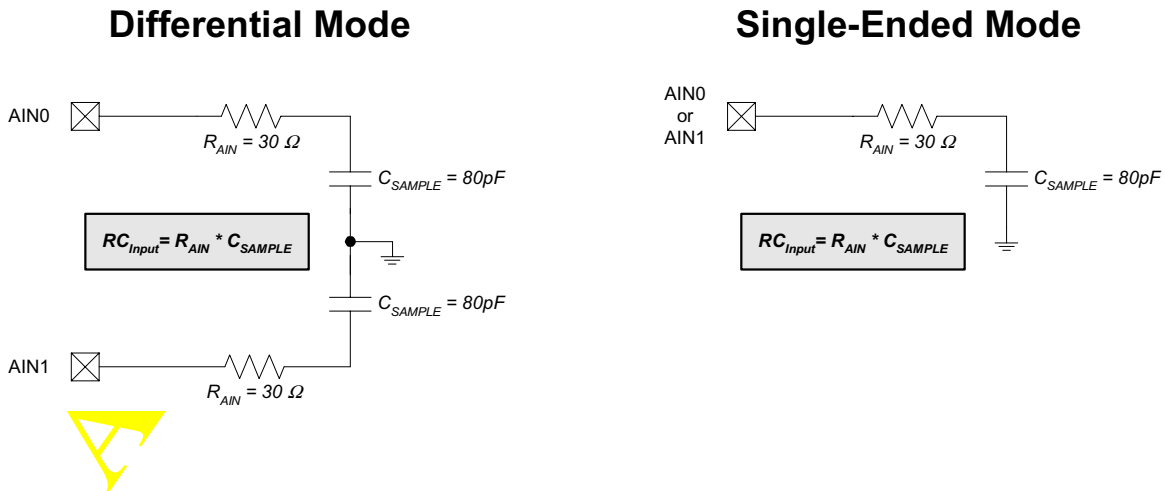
Differential Mode

AIN0

$R_{AIN} = 30\ \Omega$

$C_{SAMPLE} = 80pF$

$RC_{Input} = R_{AIN} * C_{SAMPLE}$

$C_{SAMPLE} = 80pF$

AIN1

$R_{AIN} = 30\ \Omega$

Single-Ended Mode

AIN0 or AIN1

$R_{AIN} = 30\ \Omega$

$C_{SAMPLE} = 80pF$

$RC_{Input} = R_{AIN} * C_{SAMPLE}$